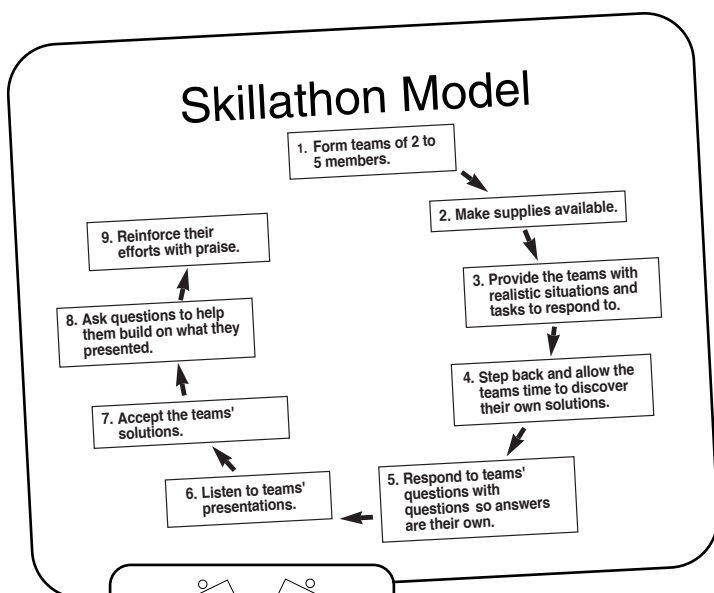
Skillathon Model

1. Form teams of 2 to 5 members.

2. Make supplies available.

3. Provide the teams with realistic situations and tasks to respond to.

4. Step back and allow the teams time to discover their own solutions.

5. Respond to teams' questions with questions so answers are their own.

6. Listen to teams' presentations.

7. Accept the teams' solutions.

8. Ask questions to help them build on what they presented.

9. Reinforce their efforts with praise.